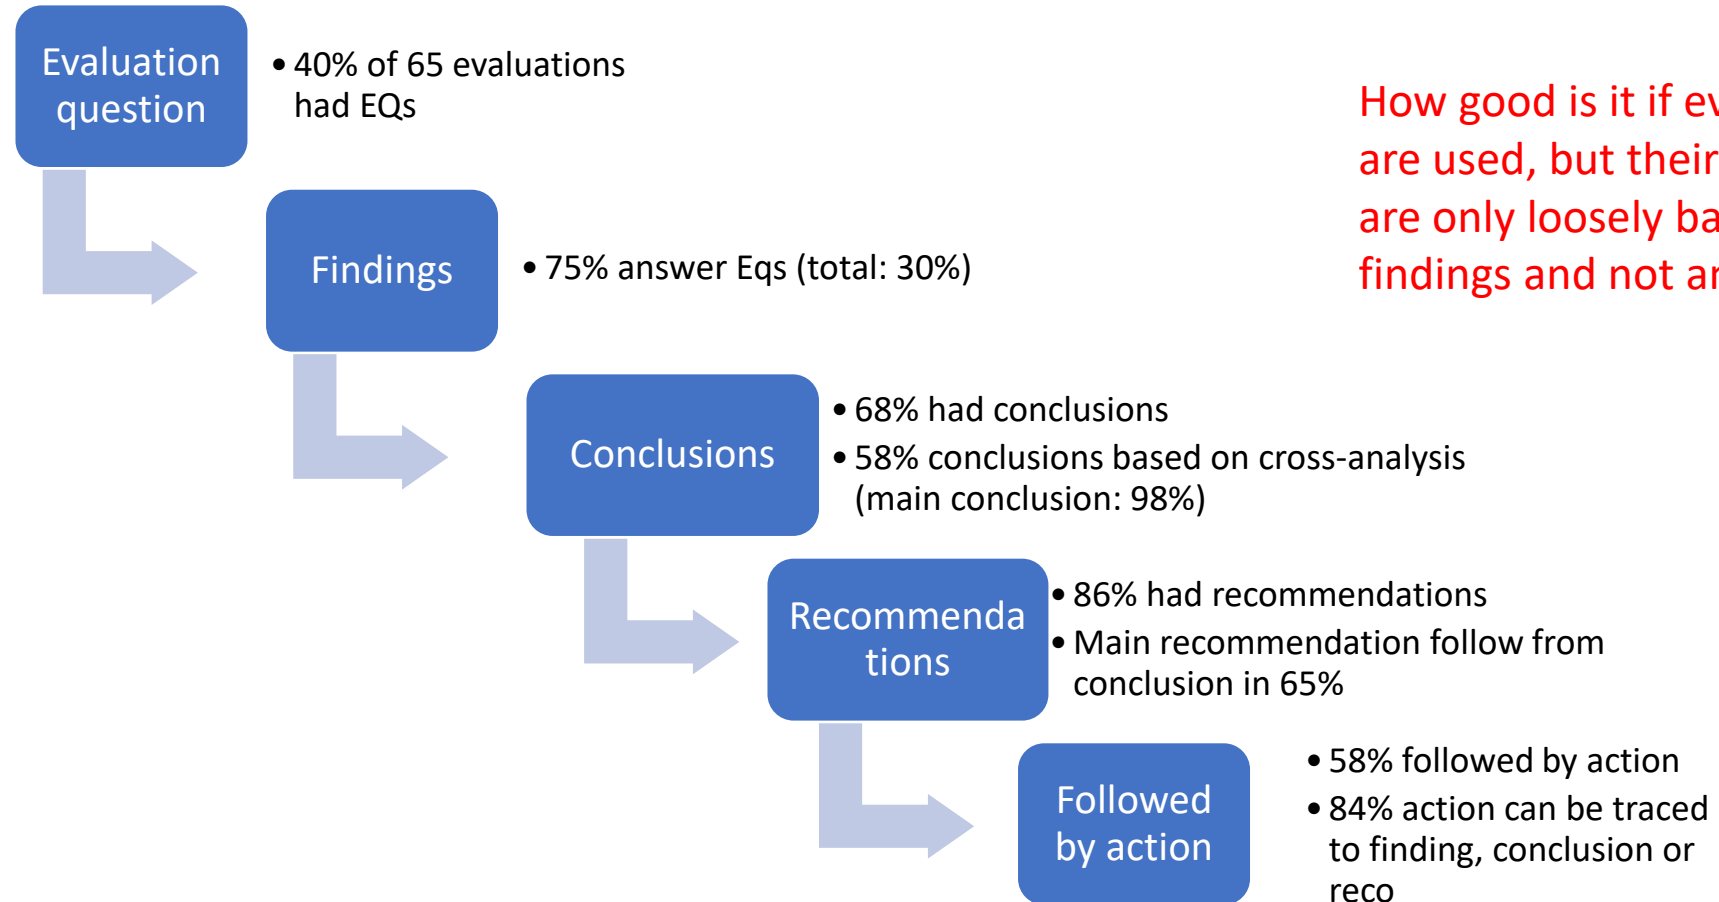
Evaluation question

• 40% of 65 evaluations had EQs

How good is it if ev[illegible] are used, but their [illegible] are only loosely ba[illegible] findings and not ar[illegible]

Findings

• 75% answer Eqs (total: 30%)

Conclusions

• 68% had conclusions
• 58% conclusions based on cross-analysis (main conclusion: 98%)

Recommenda tions

• 86% had recommendations
• Main recommendation follow from conclusion in 65%

Followed by action

• 58% followed by action
• 84% action can be traced to finding, conclusion or reco